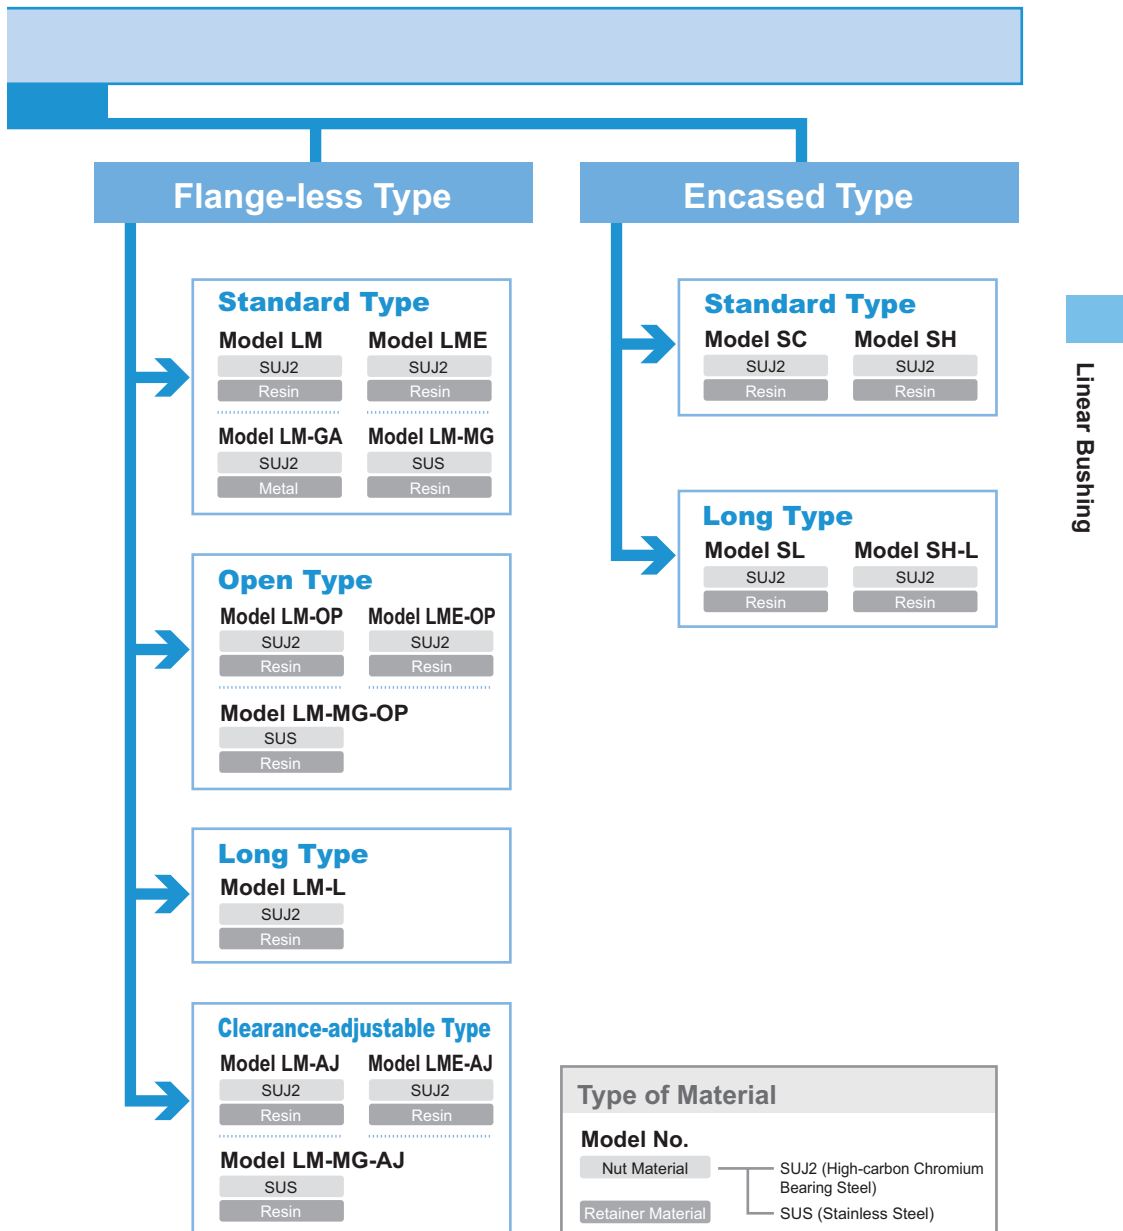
Flange-less Type

Encased Type

Standard Type
Model LM
SUJ2
Resin
Model LME
SUJ2
Resin
Model LM-GA
SUJ2
Metal
Model LM-MG
SUS
Resin

Open Type
Model LM-OP
SUJ2
Resin
Model LME-OP
SUJ2
Resin
Model LM-MG-OP
SUS
Resin

Long Type
Model LM-L
SUJ2
Resin

Clearance-adjustable Type
Model LM-AJ
SUJ2
Resin
Model LME-AJ
SUJ2
Resin
Model LM-MG-AJ
SUS
Resin

Standard Type
Model SC
SUJ2
Resin
Model SH
SUJ2
Resin

Long Type
Model SL
SUJ2
Resin
Model SH-L
SUJ2
Resin

Linear Bushing

Type of Material
Model No.
Nut Material
Retainer Material
SUJ2 (High-carbon Chromium Bearing Steel)
SUS (Stainless Steel)